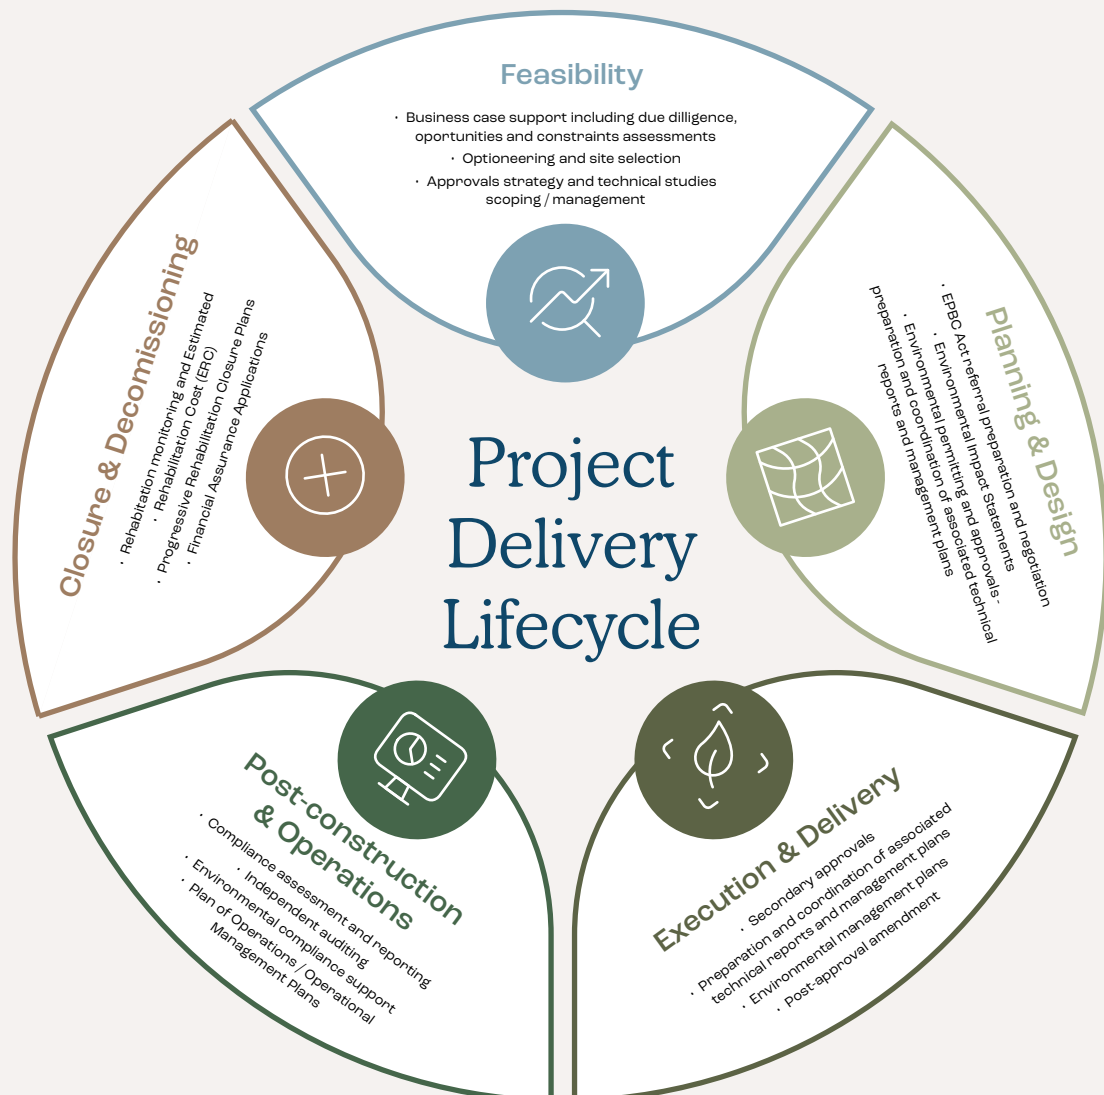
Feasibility

· Business case support including due dilligence, oportunities and constraints assessments
· Optioneering and site selection
· Approvals strategy and technical studies scoping / management

Planning & Design

· EPBC Act referral preparation and negotiation
· Environmental Impact Statements
· Environmental permitting and approvals - preparation and coordination of associated technical reports and management plans

Execution & Delivery

· Secondary approvals
· Preparation and coordination of associated technical reports and management plans
· Environmental management plans
· Post-approval amendment

Post-construction & Operations

· Compliance assessment and reporting
· Independent auditing
· Environmental compliance support
· Plan of Operations / Operational Management Plans

Closure & Decomissioning

· Rehabitation monitoring and Estimated Rehabilitation Cost (ERC)
· Progressive Rehabilitation Closure Plans
· Financial Assurance Applications

Project Delivery Lifecycle